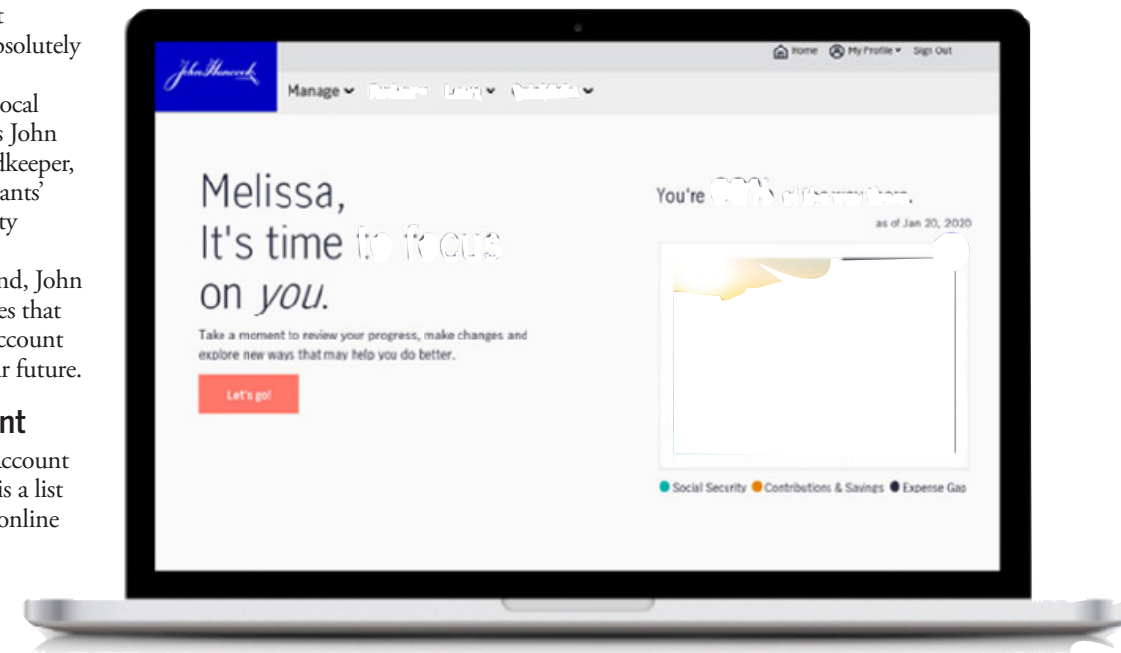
t
bsolutely

ocal
s John
dkeeper,
ants'
ty

nd, John
es that
ccount
r future.

nt
ccount
is a list
online

John Hancock

Home My Profile Sign Out

Manage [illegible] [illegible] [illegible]

Melissa,
It's time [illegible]
on *you*.

Take a moment to review your progress, make changes and explore new ways that may help you do better.

Let's go!

You're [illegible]

as of Jan 20, 2020

Social Security Contributions & Savings Expense Gap